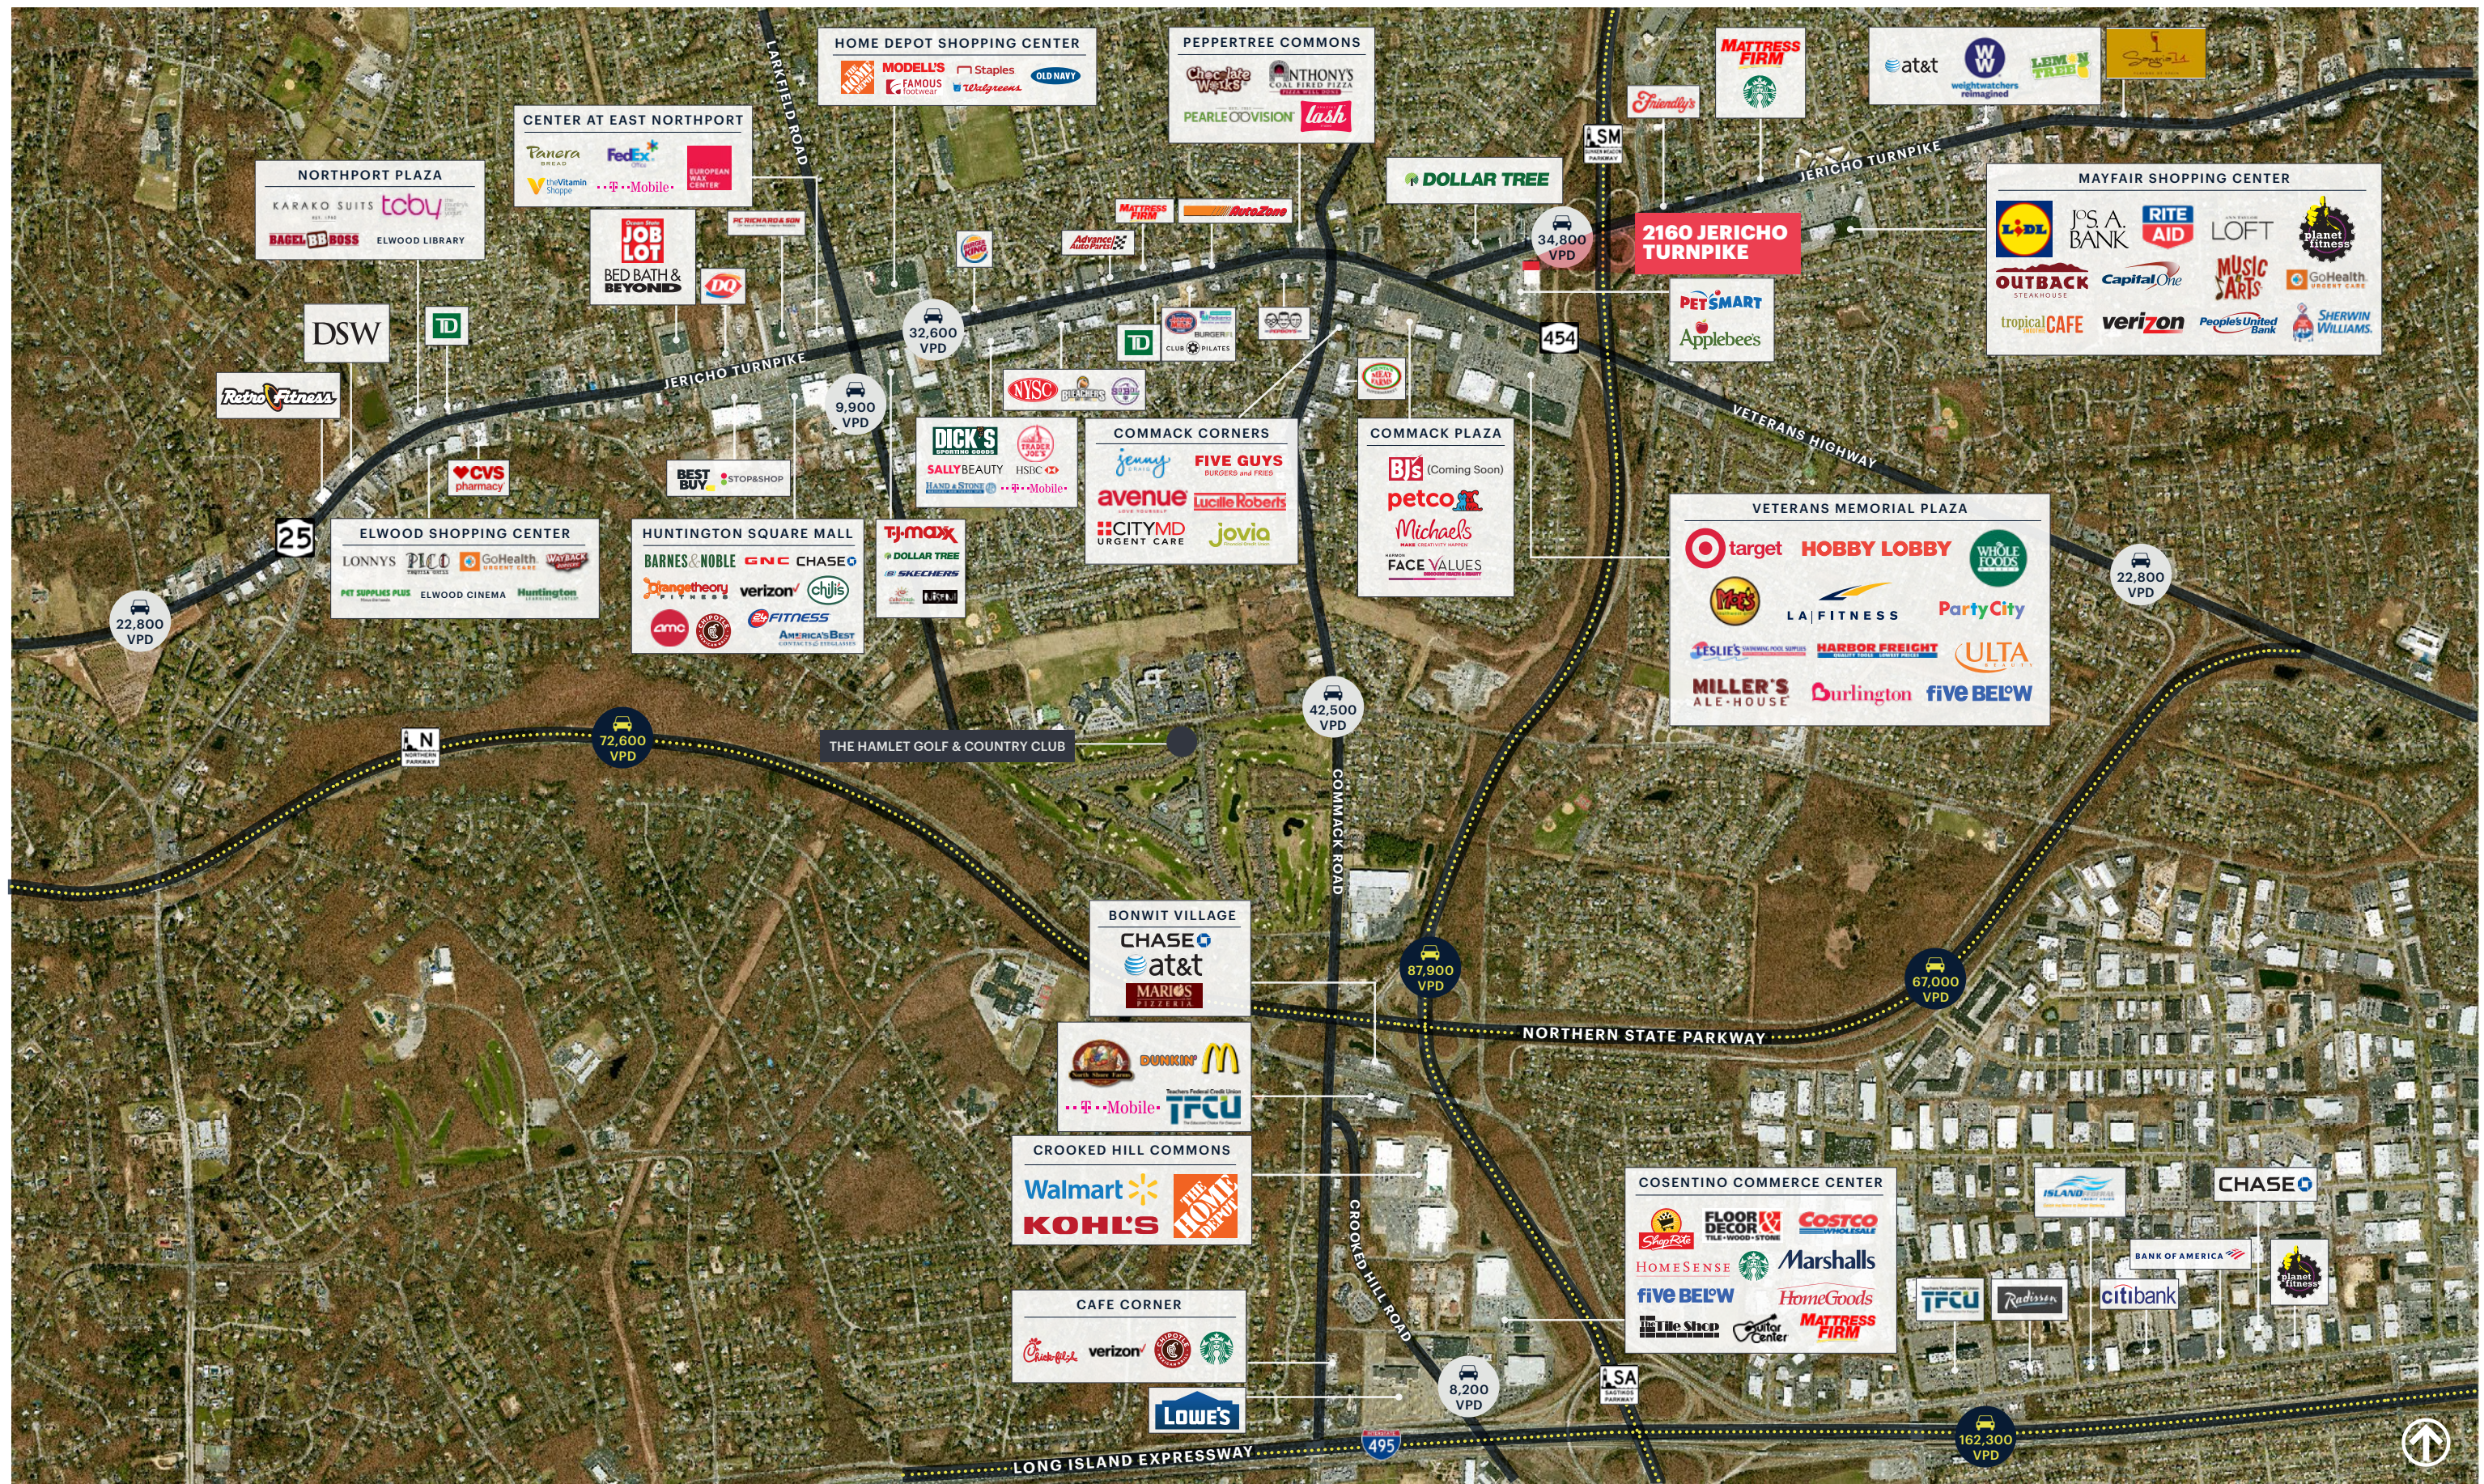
HOME DEPOT SHOPPING CENTER
MODELL'S
Staples
FAMOUS footwear
Walgreens
OLD NAVY

PEPPERTREE COMMONS
Chocolate Works
ANTHONY'S COAL FIRED PIZZA
PEARLE VISION
lash

MATTRESS FIRM
Friendly's

at&t
weightwatchers reimagined

CENTER AT EAST NORTHPORT
Panera BREAD
FedEx
The Vitamin Shoppe
T-Mobile
EUROPEAN WAX CENTER

NORTHPORT PLAZA
KARAKO SUITS
toby
BAGEL BOSS
ELWOOD LIBRARY

JOB LOT
BED BATH & BEYOND
DQ

MATTRESS FIRM
AutoZone
Advance Auto Parts

DOLLAR TREE

SM

JERICHO TURNPIKE

34,800 VPD

2160 JERICHO TURNPIKE

MAYFAIR SHOPPING CENTER
LIDL
JOS. A. BANK
RITE AID
LOFT
planet fitness
OUTBACK STEAKHOUSE
Capital One
MUSIC & ARTS
GoHealth URGENT CARE
tropical CAFE
verizon
People's United Bank
SHERWIN WILLIAMS

PETSMART
Applebee's

DSW
TD
Retro Fitness

32,800 VPD
9,900 VPD

JERICHO TURNPIKE

LARKFIELD ROAD

TD
CLUB PILATES

454

VETERANS HIGHWAY

NYSC

CVS pharmacy

BEST BUY
STOP&SHOP

DICK'S SPORTING GOODS
TRADER JOE'S
SALLY BEAUTY
HSBC
T-Mobile

COMMACK CORNERS
jenny craig
FIVE GUYS BURGERS and FRIES
avenue
Lucille Roberts
CITYMD URGENT CARE
jovia

COMMACK PLAZA
BJ's (Coming Soon)
petco
Michaels
FACE VALUES

VETERANS MEMORIAL PLAZA
target
HOBBY LOBBY
WHOLE FOODS
LA FITNESS
Party City
LESLIE'S
HARBOR FREIGHT
ULTA
MILLER'S ALE HOUSE
Burlington
five BEL♥W

22,800 VPD

25

ELWOOD SHOPPING CENTER
LONNYS
PICO
GoHealth URGENT CARE
PET SUPPLIES PLUS
ELWOOD CINEMA
Huntington

HUNTINGTON SQUARE MALL
BARNES & NOBLE
GNC
CHASE
Orangetheory
verizon
chili's
amc
FITNESS
AMERICA'S BEST

T.J.maxx
DOLLAR TREE
SKECHERS

22,800 VPD

THE HAMLET GOLF & COUNTRY CLUB

42,500 VPD

N NORTHERN PARKWAY

72,600 VPD

COMMACK ROAD

BONWIT VILLAGE
CHASE
at&t
MARIO'S PIZZERIA

87,900 VPD

67,000 VPD

NORTHERN STATE PARKWAY

DUNKIN'
T-Mobile
TFCU

CROOKED HILL COMMONS
Walmart
KOHL'S
THE HOME DEPOT

CROOKED HILL ROAD

COSENTINO COMMERCE CENTER
ShopRite
FLOOR & DECOR
COSTCO WHOLESALE
HOMESENSE
Marshalls
five BEL♥W
HomeGoods
Tile Shop
MATTRESS FIRM

ISLAND
CHASE
BANK OF AMERICA
planet fitness
TFCU
Radisson
citibank

CAFE CORNER
Chick-fil-A
verizon

LOWE'S

8,200 VPD

SA

495

LONG ISLAND EXPRESSWAY

162,300 VPD